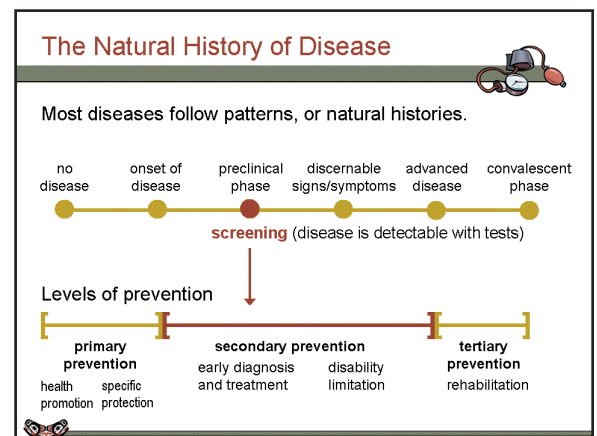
The Natural History of Disease

Most diseases follow patterns, or natural histories.

no disease

onset of disease

preclinical phase

discernable signs/symptoms

advanced disease

convalescent phase

screening (disease is detectable with tests)

Levels of prevention

primary prevention

health promotion

specific protection

secondary prevention

early diagnosis and treatment

disability limitation

tertiary prevention

rehabilitation